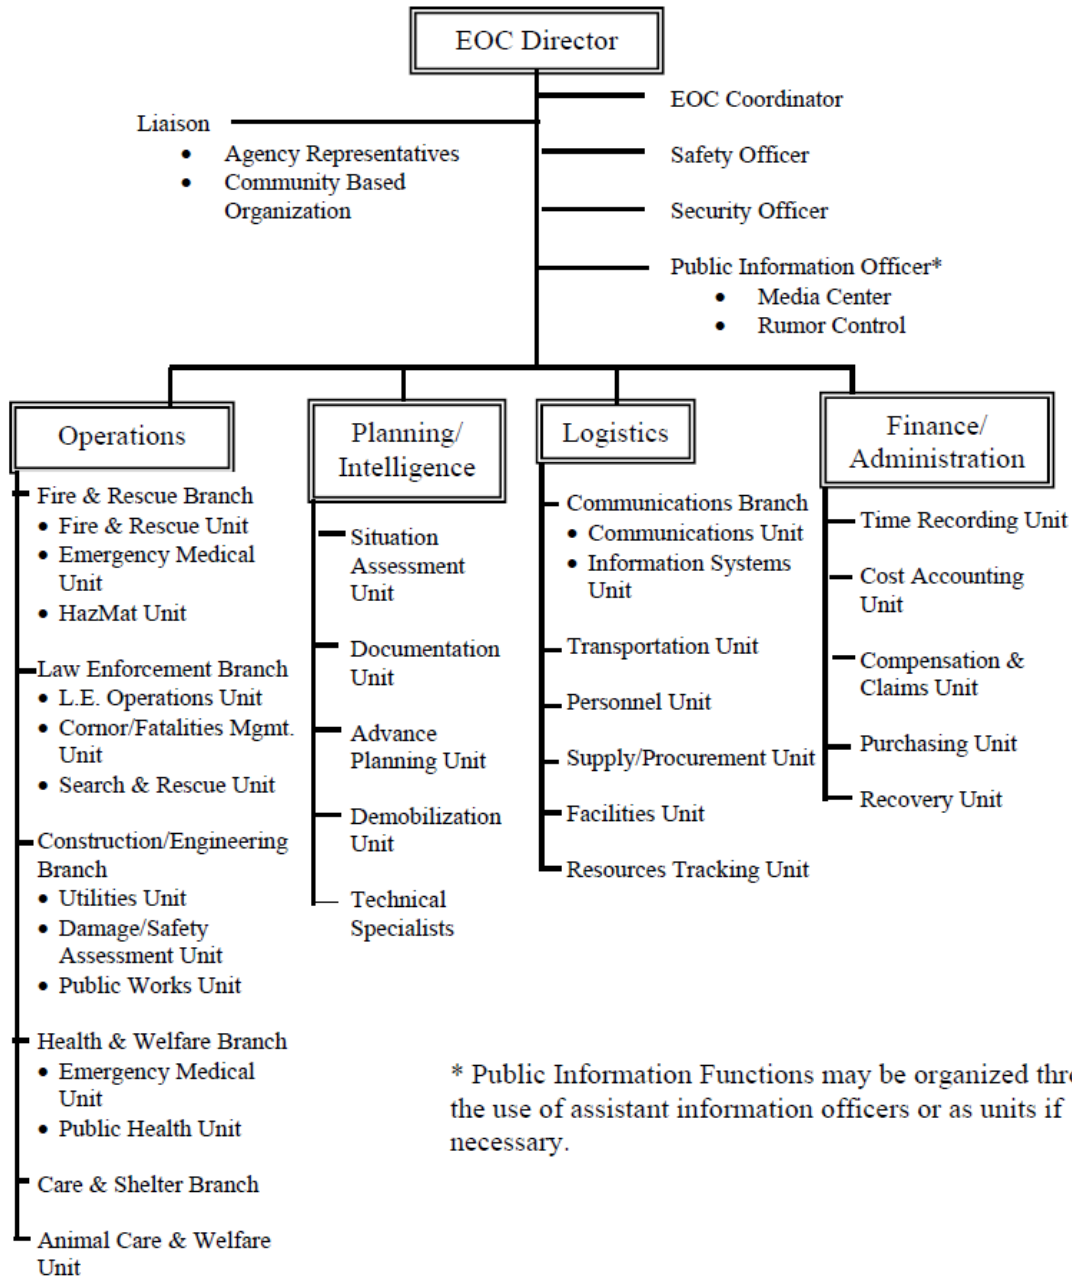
EOC Director

Liaison
• Agency Representatives
• Community Based Organization

EOC Coordinator

Safety Officer

Security Officer

Public Information Officer*
• Media Center
• Rumor Control

Operations

Fire & Rescue Branch
• Fire & Rescue Unit
• Emergency Medical Unit
• HazMat Unit

Law Enforcement Branch
• L.E. Operations Unit
• Cornor/Fatalities Mgmt. Unit
• Search & Rescue Unit

Construction/Engineering Branch
• Utilities Unit
• Damage/Safety Assessment Unit
• Public Works Unit

Health & Welfare Branch
• Emergency Medical Unit
• Public Health Unit

Care & Shelter Branch

Animal Care & Welfare Unit

Planning/ Intelligence

Situation Assessment Unit

Documentation Unit

Advance Planning Unit

Demobilization Unit

Technical Specialists

Logistics

Communications Branch
• Communications Unit
• Information Systems Unit

Transportation Unit

Personnel Unit

Supply/Procurement Unit

Facilities Unit

Resources Tracking Unit

Finance/ Administration

Time Recording Unit

Cost Accounting Unit

Compensation & Claims Unit

Purchasing Unit

Recovery Unit

* Public Information Functions may be organized thr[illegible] the use of assistant information officers or as units if necessary.